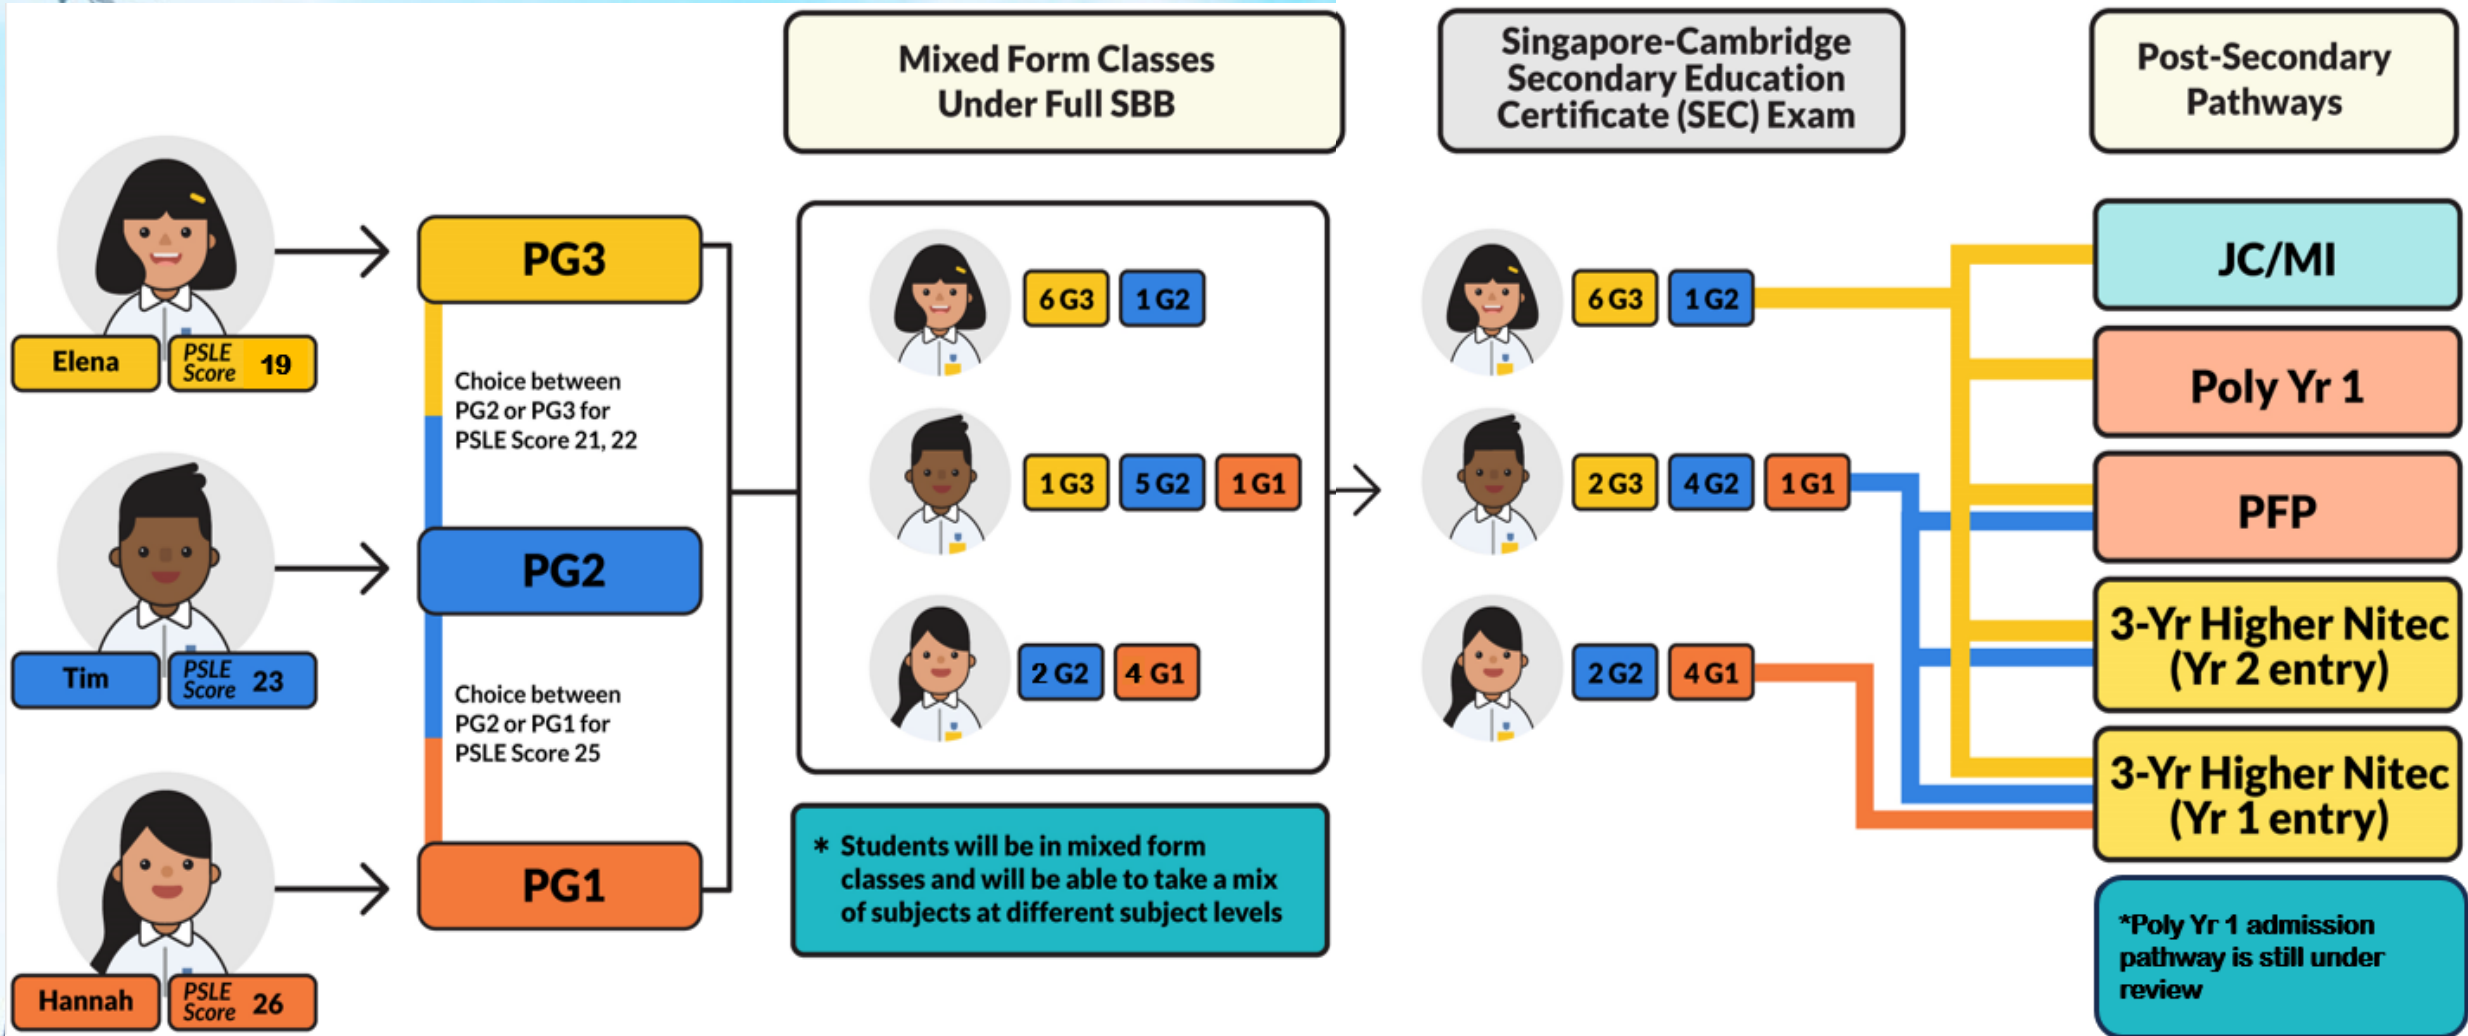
Mixed Form Classes Under Full SBB

Singapore-Cambridge Secondary Education Certificate (SEC) Exam

Post-Secondary Pathways

Elena
PSLE Score 19

PG3

Choice between PG2 or PG3 for PSLE Score 21, 22

Tim
PSLE Score 23

PG2

Choice between PG2 or PG1 for PSLE Score 25

Hannah
PSLE Score 26

PG1

6 G3 1 G2

1 G3 5 G2 1 G1

2 G2 4 G1

* Students will be in mixed form classes and will be able to take a mix of subjects at different subject levels

6 G3 1 G2

2 G3 4 G2 1 G1

2 G2 4 G1

JC/MI

Poly Yr 1

PFP

3-Yr Higher Nitec (Yr 2 entry)

3-Yr Higher Nitec (Yr 1 entry)

*Poly Yr 1 admission pathway is still under review